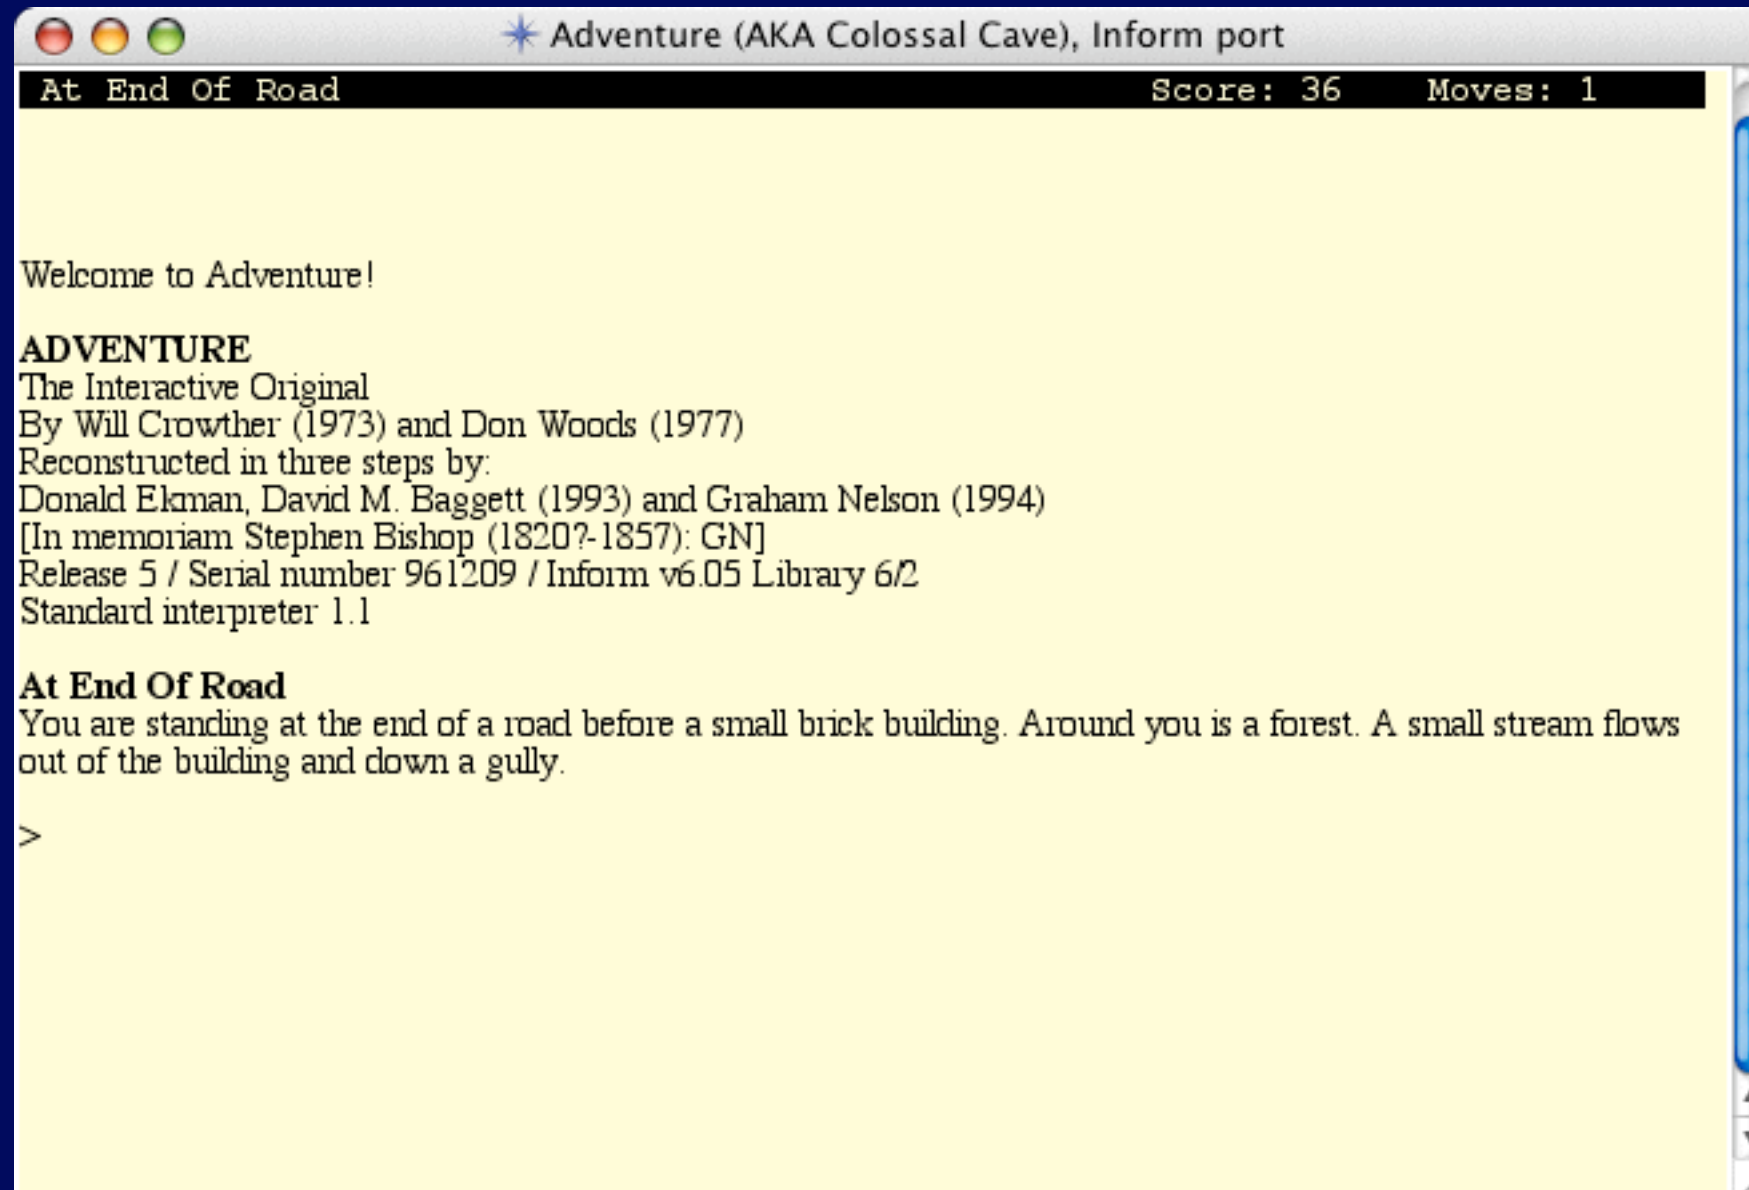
Adventure (AKA Colossal Cave), Inform port

At End Of Road Score: 36 Moves: 1

Welcome to Adventure!

**ADVENTURE**
The Interactive Original
By Will Crowther (1973) and Don Woods (1977)
Reconstructed in three steps by:
Donald Ekman, David M. Baggett (1993) and Graham Nelson (1994)
[In memoriam Stephen Bishop (1820?-1857): GN]
Release 5 / Serial number 961209 / Inform v6.05 Library 6/2
Standard interpreter 1.1

**At End Of Road**
You are standing at the end of a road before a small brick building. Around you is a forest. A small stream flows out of the building and down a gully.

>